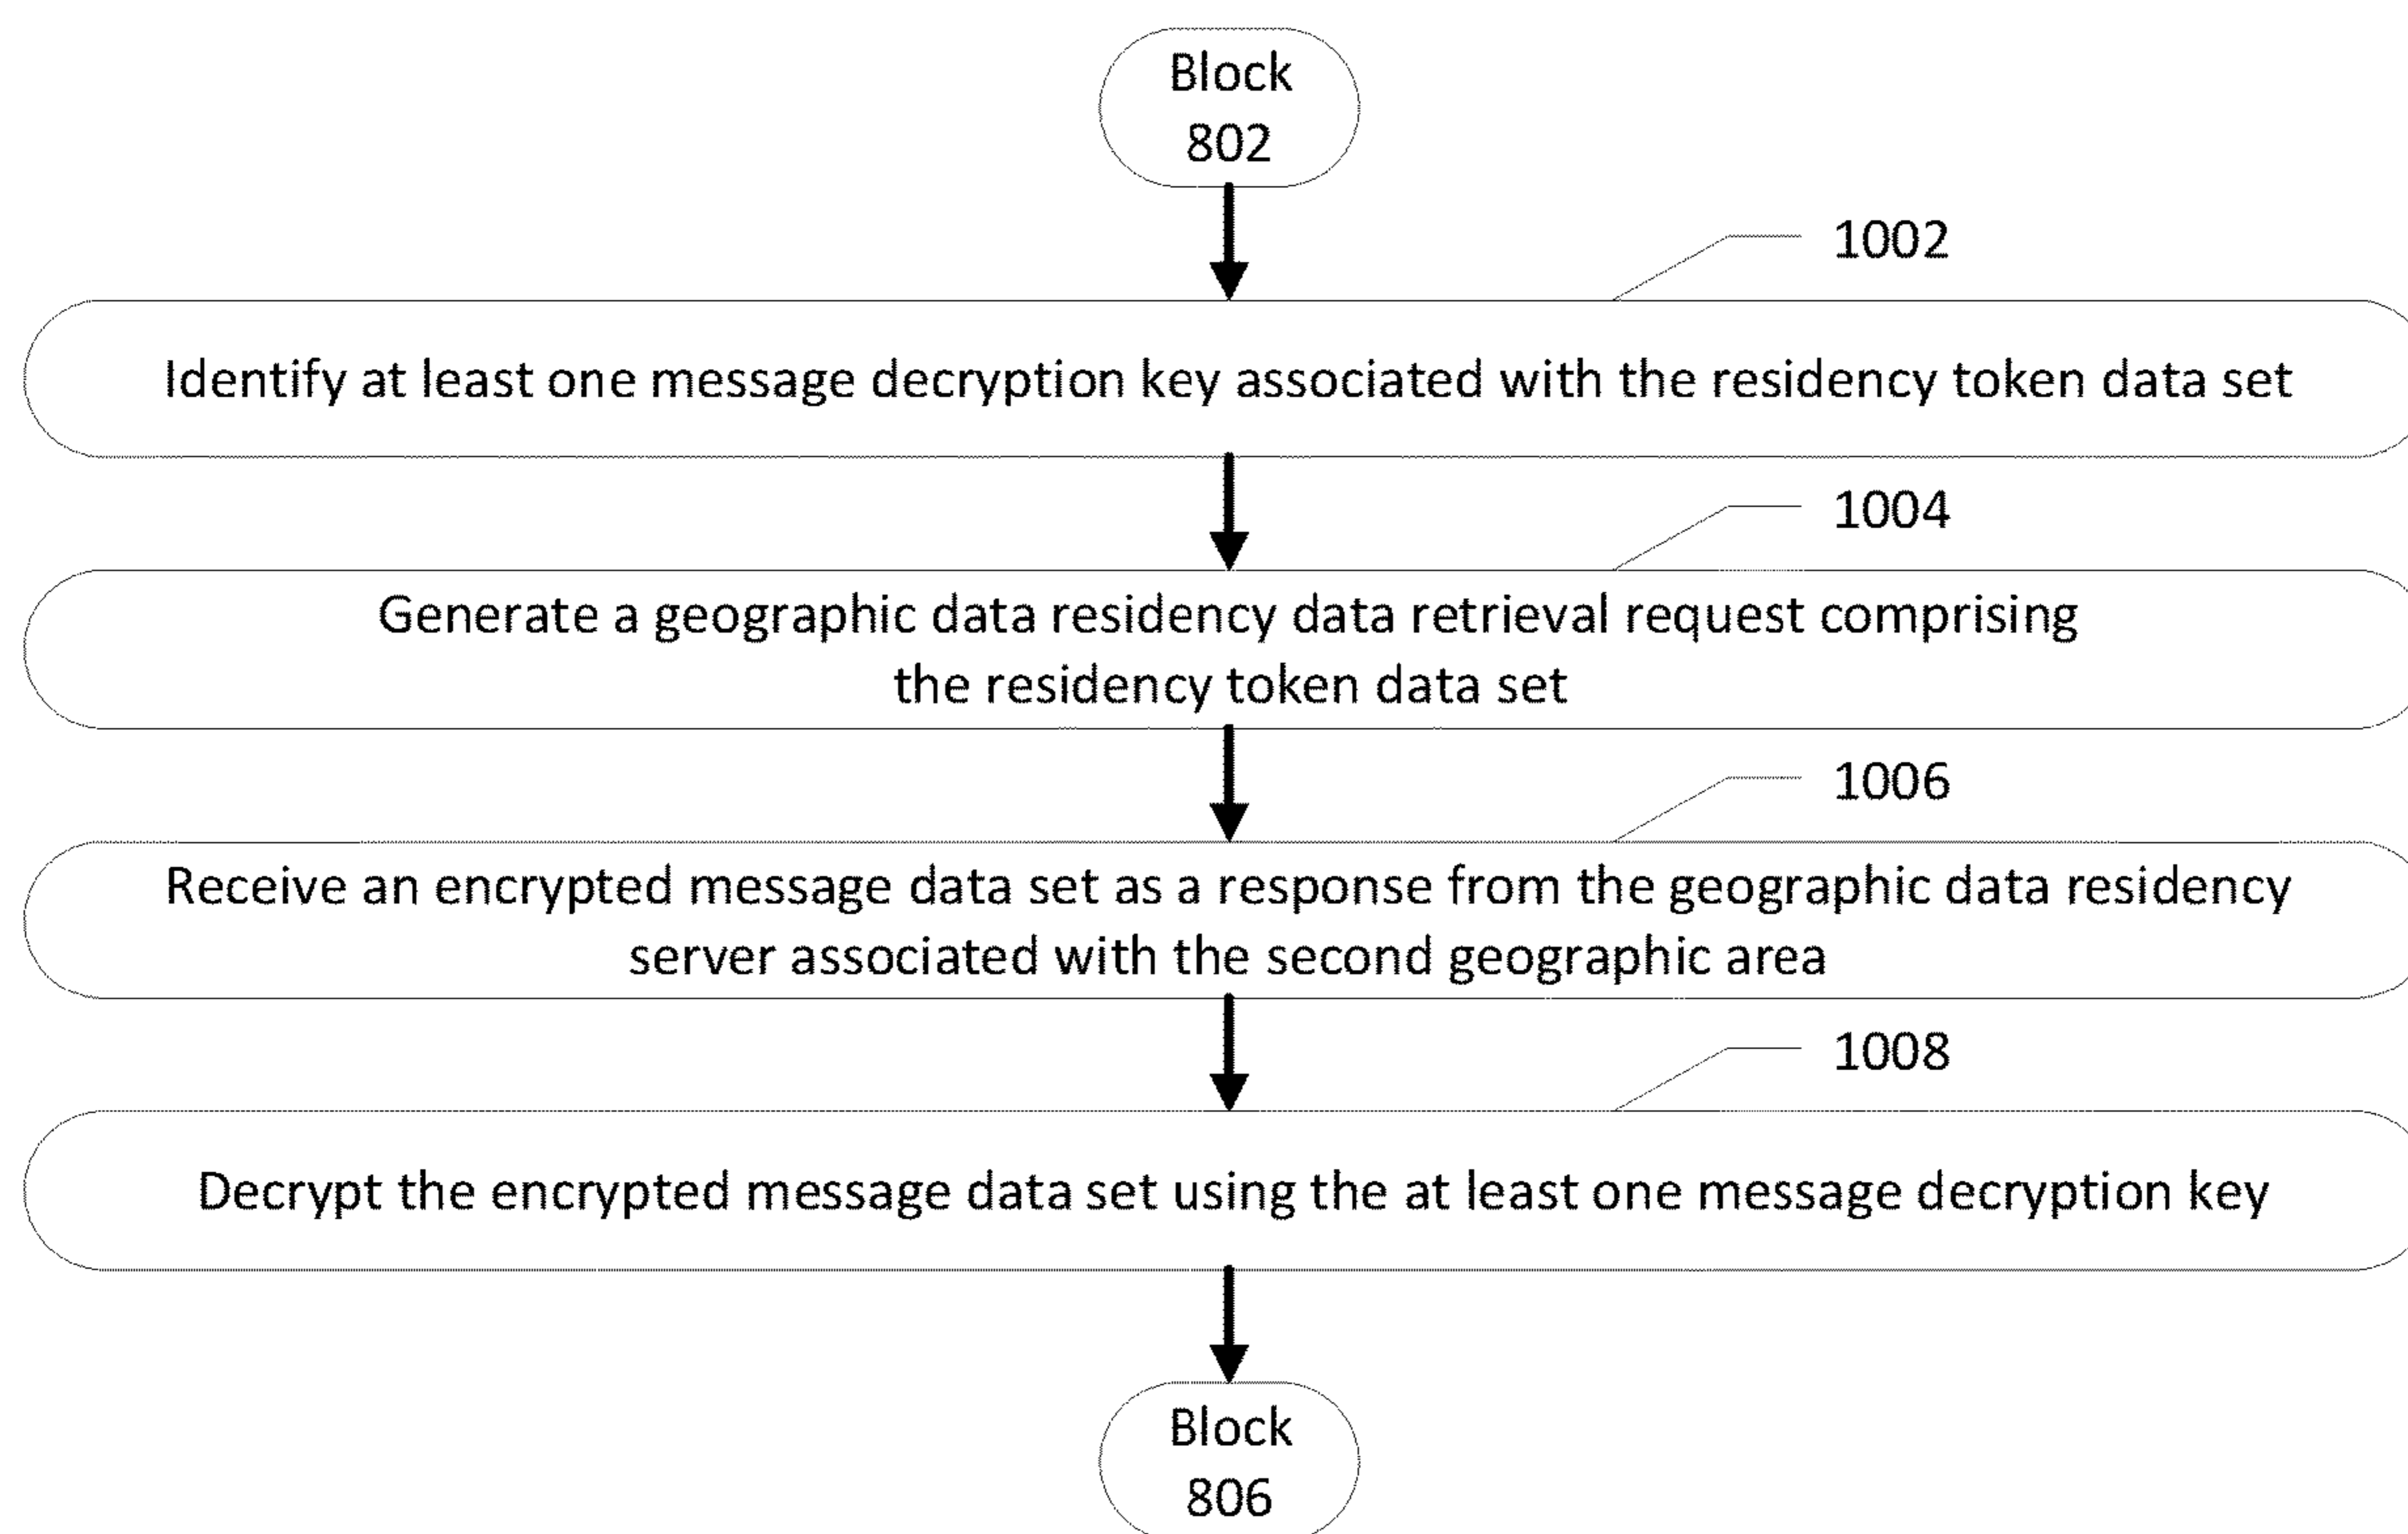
Block 802

1002

Identify at least one message decryption key associated with the residency token data set

1004

Generate a geographic data residency data retrieval request comprising the residency token data set

1006

Receive an encrypted message data set as a response from the geographic data residency server associated with the second geographic area

1008

Decrypt the encrypted message data set using the at least one message decryption key

Block 806